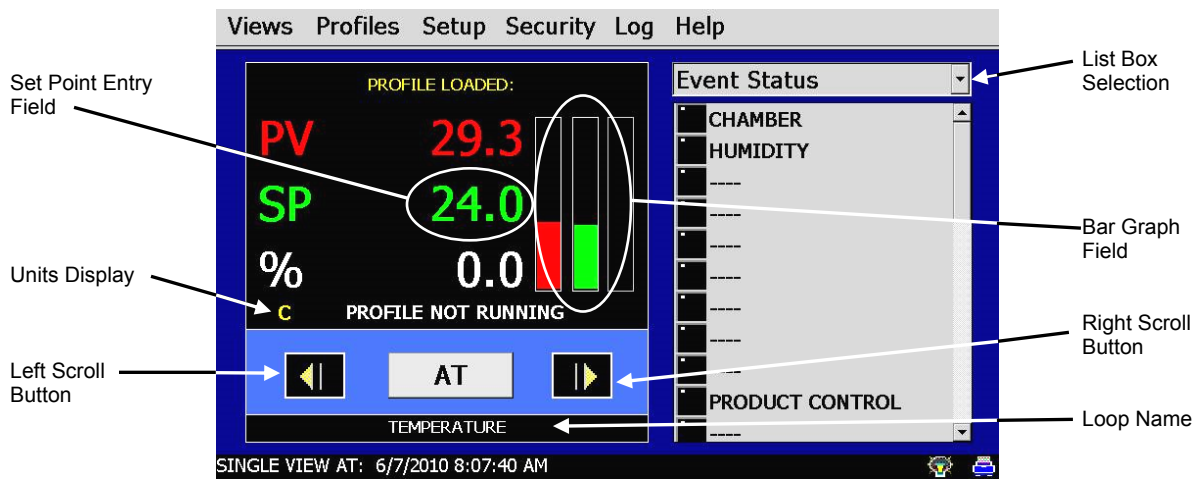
Views Profiles Setup Security Log Help

Set Point Entry Field

PROFILE LOADED:

PV 29.3

SP 24.0

% 0.0

Units Display

C

PROFILE NOT RUNNING

Left Scroll Button

AT

TEMPERATURE

SINGLE VIEW AT: 6/7/2010 8:07:40 AM

Event Status

List Box Selection

CHAMBER
HUMIDITY
----
----
----
----
----
----
----
PRODUCT CONTROL
----

Bar Graph Field

Right Scroll Button

Loop Name